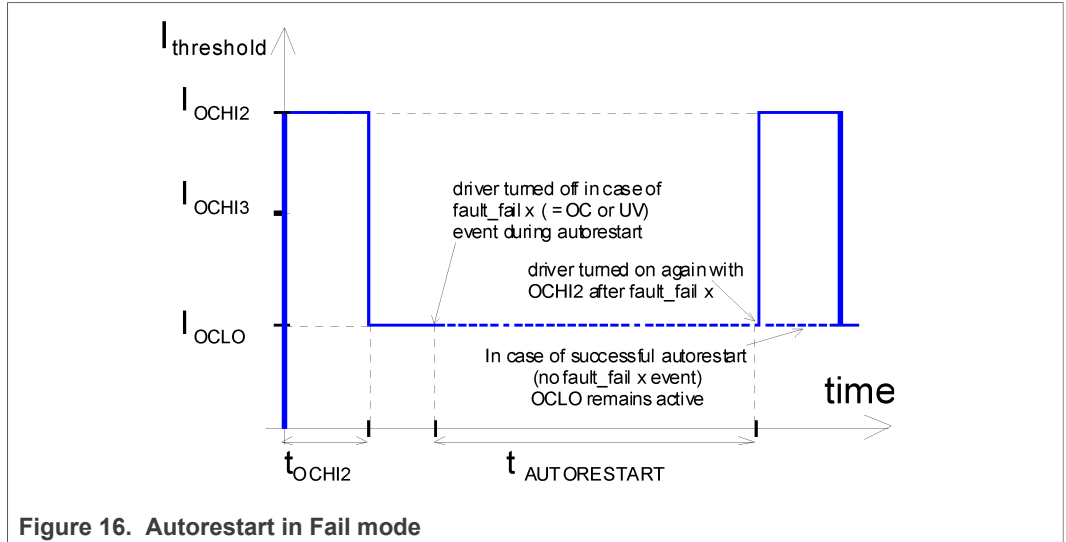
$I_{threshold}$

$I_{OCHI2}$

$I_{OCHI3}$

$I_{OCLO}$

driver turned off in case of fault_fail x ( = OC or UV) event during autorestart

driver turned on again with OCHI2 after fault_fail x

In case of successful autorestart (no fault_fail x event) OCLO remains active

time

$t_{OCHI2}$

$t_{AUTORESTART}$

Figure 16. Autorestart in Fail mode